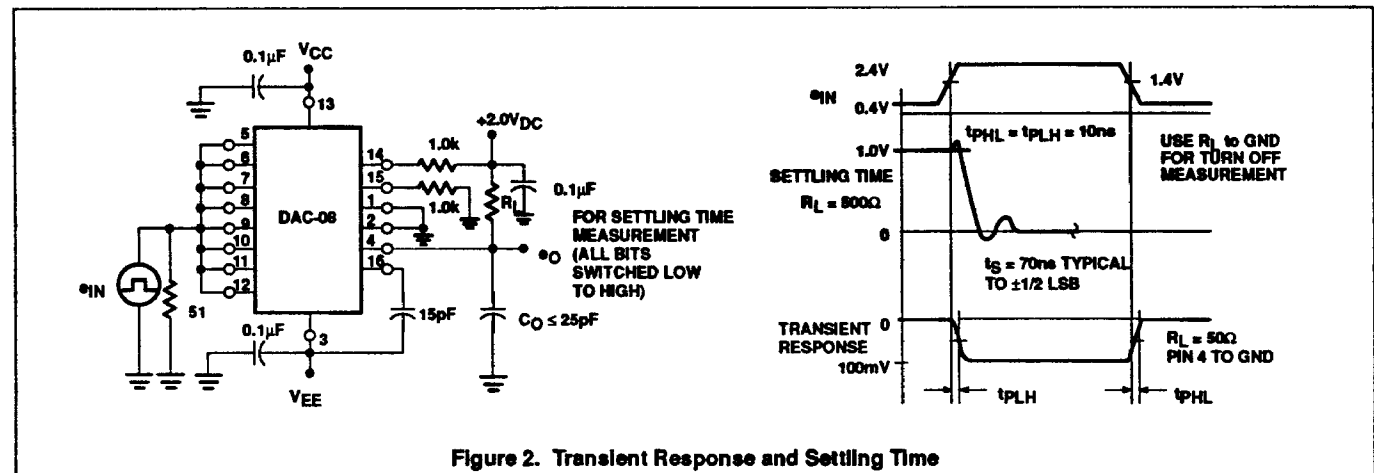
0.1μF $V_{CC}$

13

5
6
7
8
9
10
11
12

DAC-08

14
15
1
2
4
16

3

1.0k
1.0k

+2.0$V_{DC}$

$R_L$

0.1μF

FOR SETTLING TIME MEASUREMENT (ALL BITS SWITCHED LOW TO HIGH)

$e_O$

$e_{IN}$

51

0.1μF

15pF

$C_O \leq 25pF$

$V_{EE}$

2.4V
$e_{IN}$
0.4V

1.4V

$t_{PHL} = t_{PLH} = 10ns$

USE $R_L$ to GND FOR TURN OFF MEASUREMENT

1.0V

SETTLING TIME
$R_L = 800\Omega$

0

$t_S$ = 70ns TYPICAL TO ±1/2 LSB

TRANSIENT RESPONSE

0

100mV

$R_L = 50\Omega$
PIN 4 TO GND

$t_{PLH}$

$t_{PHL}$

Figure 2. Transient Response and Settling Time